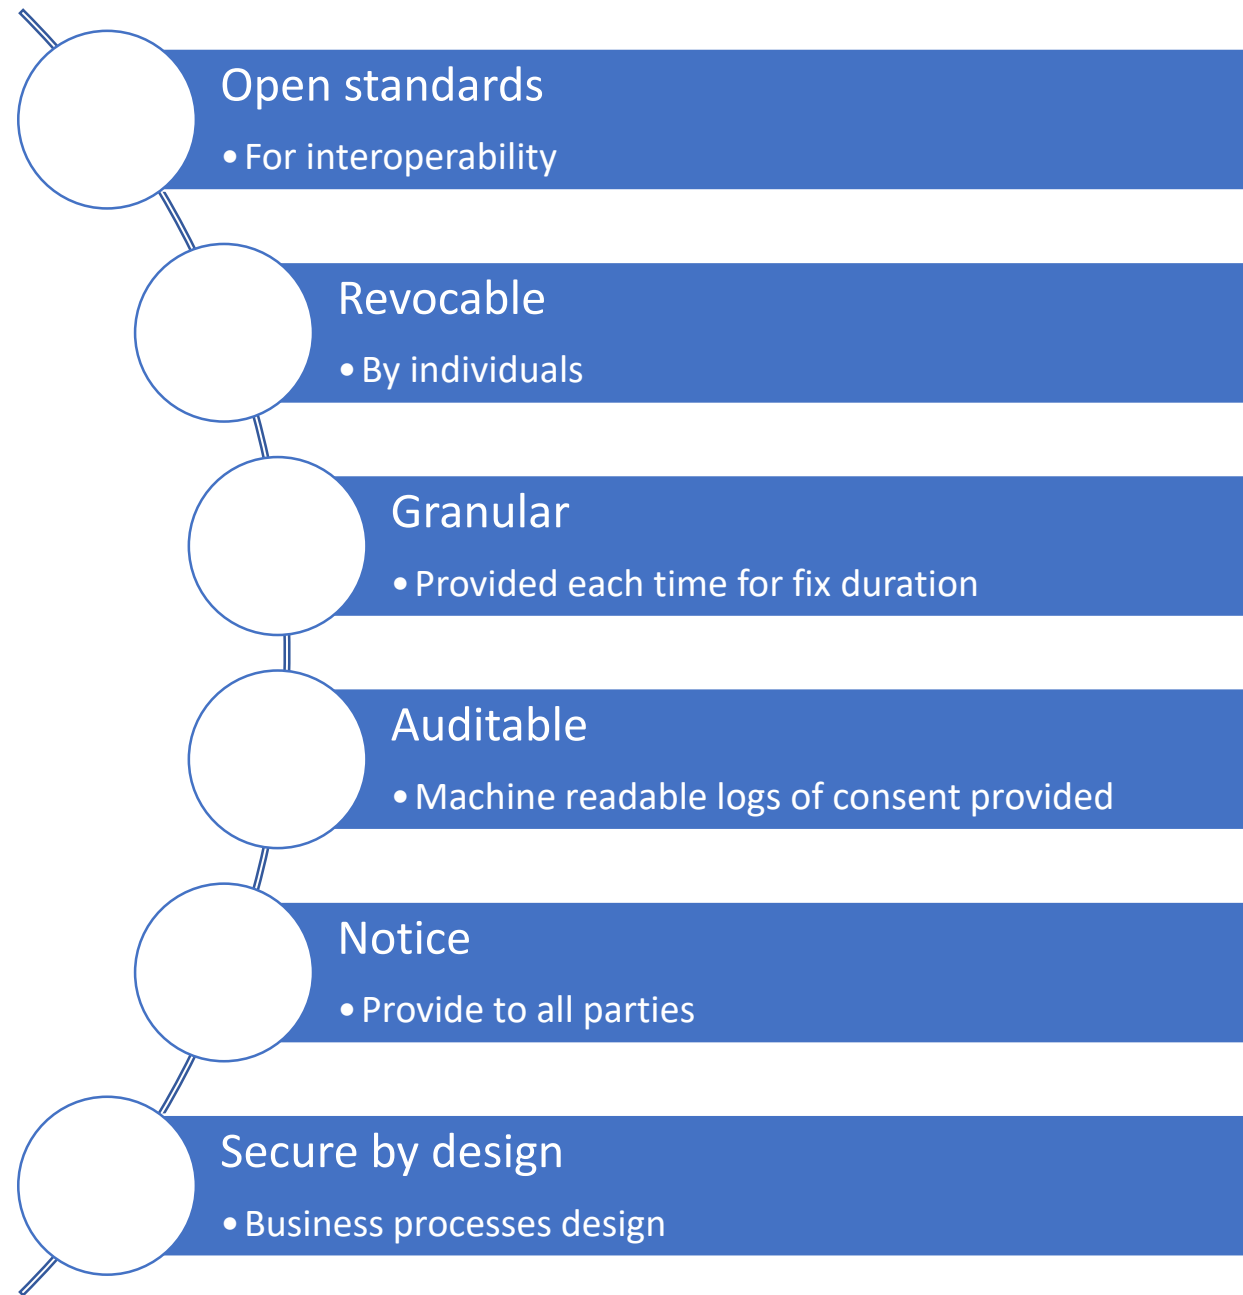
Open standards

• For interoperability

Revocable

• By individuals

Granular

• Provided each time for fix duration

Auditable

• Machine readable logs of consent provided

Notice

• Provide to all parties

Secure by design

• Business processes design